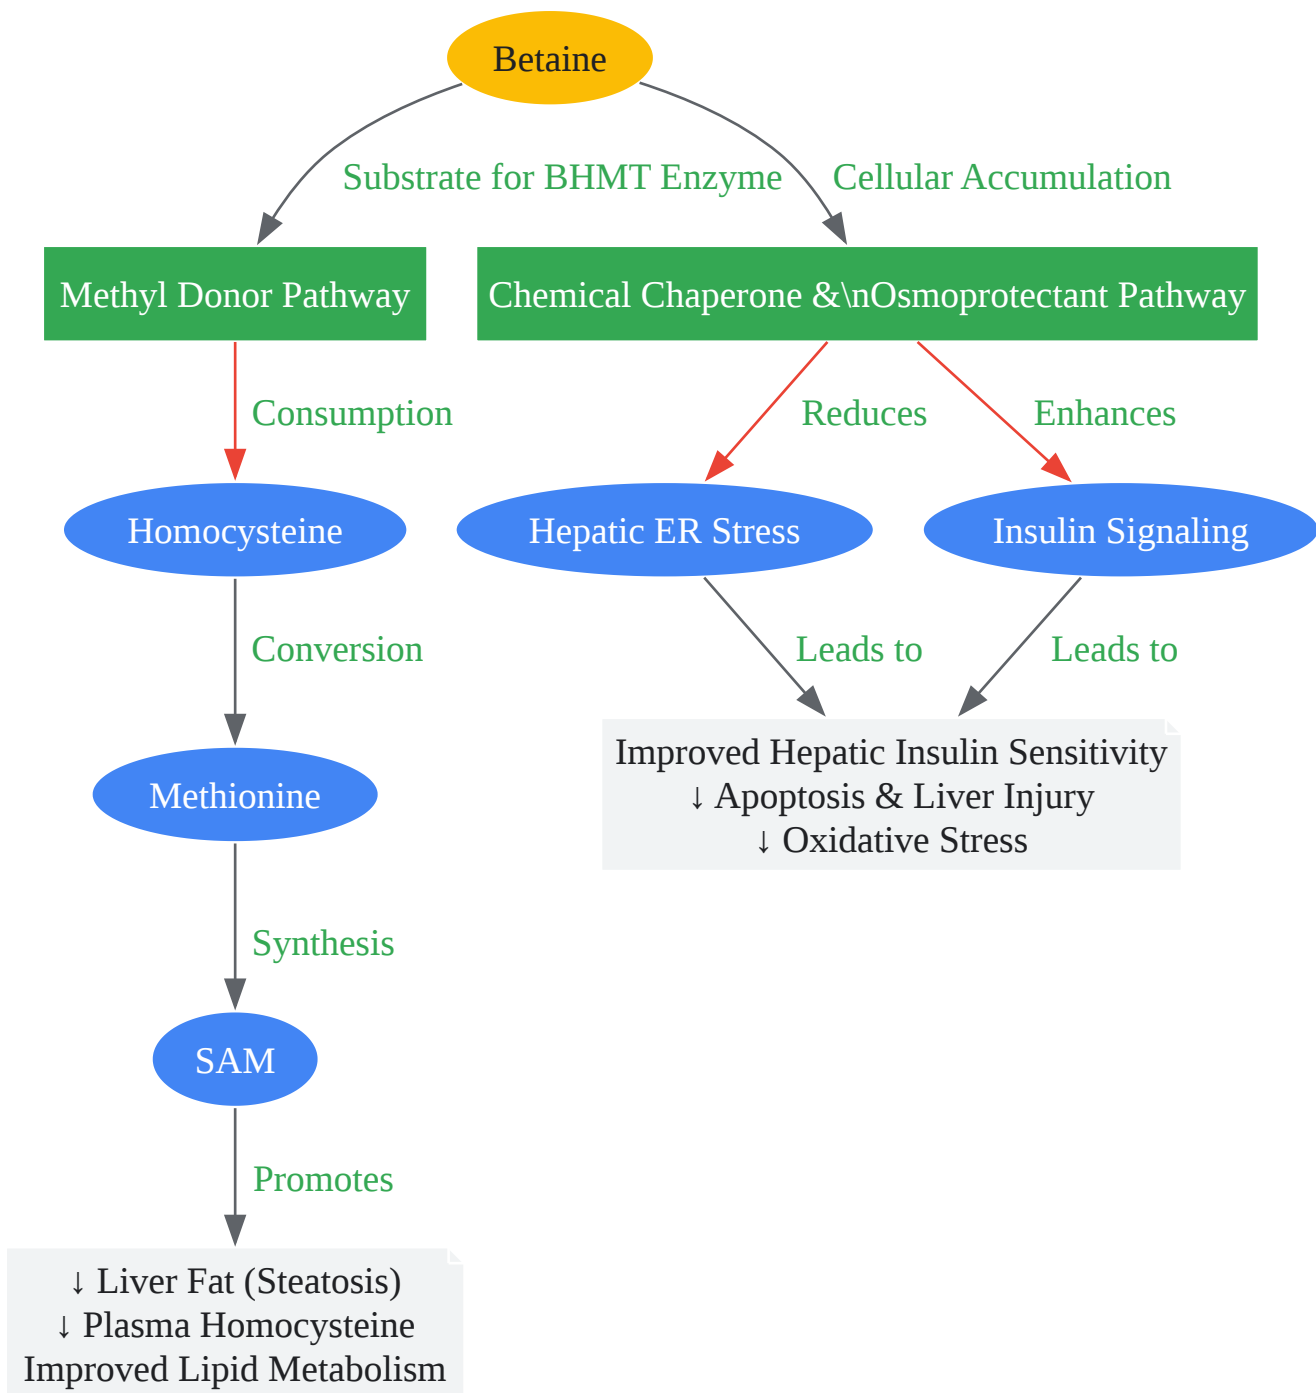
Betaine

Substrate for BHMT Enzyme

Cellular Accumulation

Methyl Donor Pathway

Chemical Chaperone &\nOsmoprotectant Pathway

Consumption

Reduces

Enhances

Homocysteine

Hepatic ER Stress

Insulin Signaling

Conversion

Leads to

Leads to

Improved Hepatic Insulin Sensitivity
↓ Apoptosis & Liver Injury
↓ Oxidative Stress

Methionine

Synthesis

SAM

Promotes

↓ Liver Fat (Steatosis)
↓ Plasma Homocysteine
Improved Lipid Metabolism